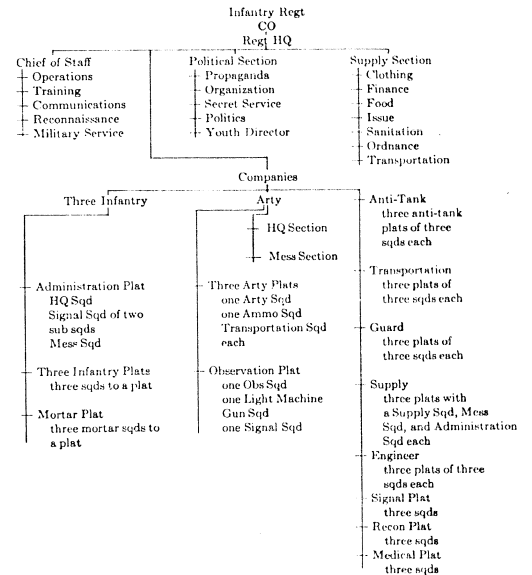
Infantry Regt
CO
Regt HQ

Chief of Staff
Operations
Training
Communications
Reconnaissance
Military Service

Political Section
Propaganda
Organization
Secret Service
Politics
Youth Director

Supply Section
Clothing
Finance
Food
Issue
Sanitation
Ordnance
Transportation

Companies

Three Infantry

Administration Plat
HQ Sqd
Signal Sqd of two sub sqds
Mess Sqd

Three Infantry Plats
three sqds to a plat

Mortar Plat
three mortar sqds to a plat

Arty

HQ Section

Mess Section

Three Arty Plats
one Arty Sqd
one Ammo Sqd
Transportation Sqd each

Observation Plat
one Obs Sqd
one Light Machine Gun Sqd
one Signal Sqd

Anti-Tank
three anti-tank plats of three sqds each

Transportation
three plats of three sqds each

Guard
three plats of three sqds each

Supply
three plats with a Supply Sqd, Mess Sqd, and Administration Sqd each

Engineer
three plats of three sqds each

Signal Plat
three sqds

Recon Plat
three sqds

Medical Plat
three sqds